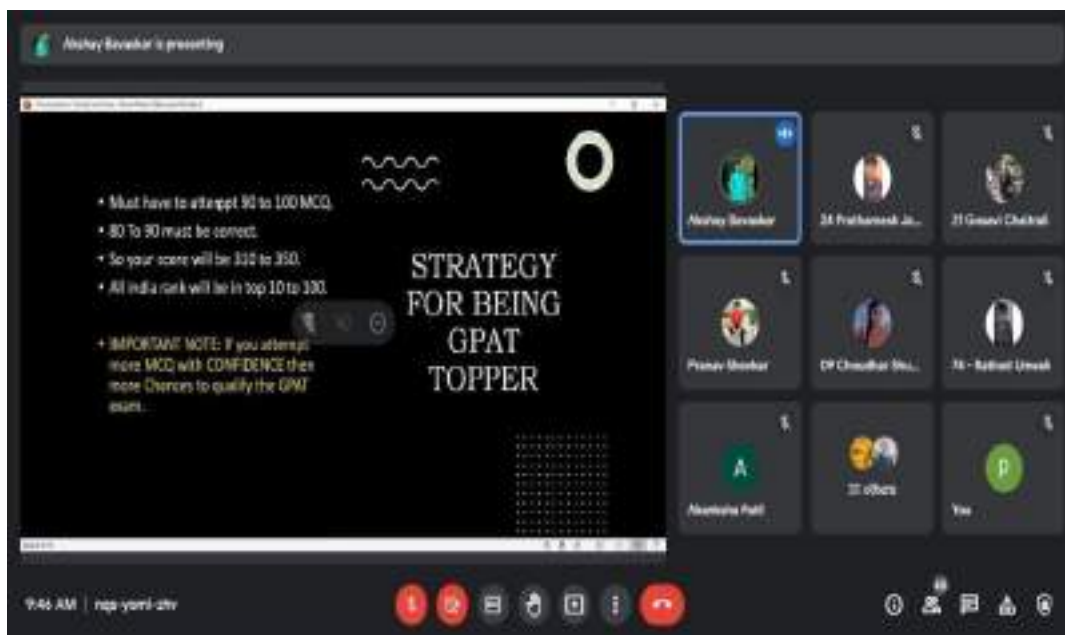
Akshay Bavaskar is presenting

• Must have to attempt 90 to 100 MCQ.
• 80 To 90 must be correct.
• So your score will be 310 to 350.
• All india rank will be in top 10 to 100.

• IMPORTANT NOTE: If you attempt more MCQ with CONFIDENCE then more Chances to qualify the GPAT exam..

STRATEGY FOR BEING GPAT TOPPER

Akshay Bavaskar
24 Prathamesh Ja...
21 Gaurav Chaktal
Pranav Shevkar
DP Choudhar Shu...
74 - Rathod Umesh
A
Akanksha Patil
11 others
P
You

9:46 AM | nqa-yomi-zhv